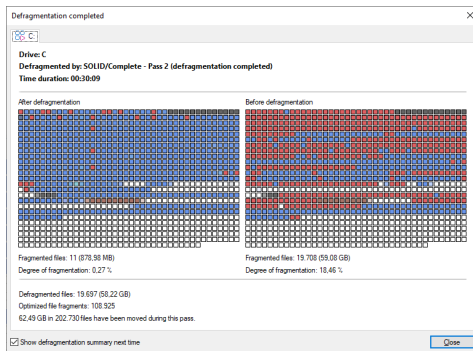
Defragmentation completed

C:

Drive: C
Defragmented by: SOLID/Complete - Pass 2 (defragmentation completed)
Time duration: 00:30:09

After defragmentation

Before defragmentation

Fragmented files: 11 (878,98 MB)
Degree of fragmentation: 0,27 %

Fragmented files: 19.708 (59,08 GB)
Degree of fragmentation: 18,46 %

Defragmented files: 19.697 (58,22 GB)
Optimized file fragments: 108.925
62,49 GB in 202.730 files have been moved during this pass.

Show defragmentation summary next time

Close